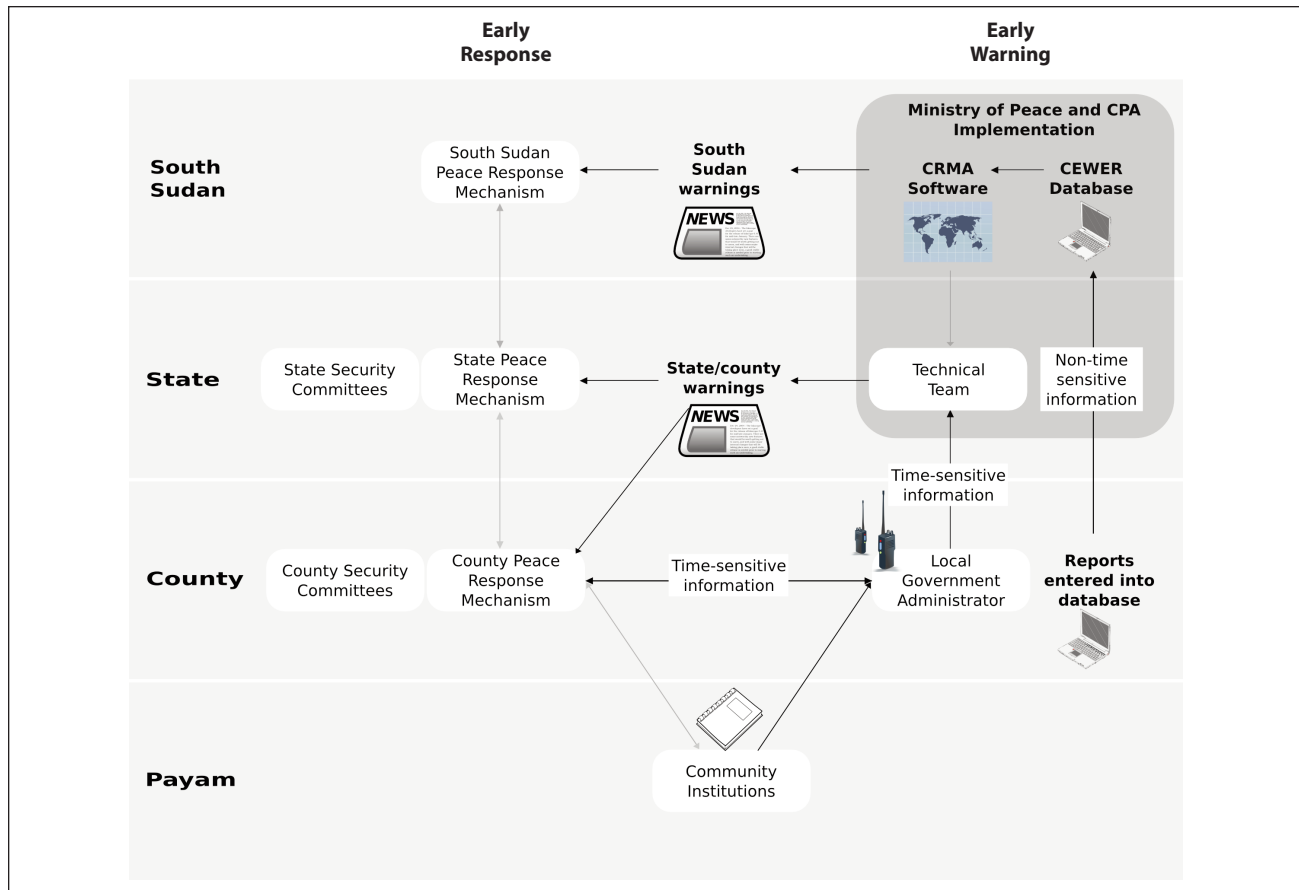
Early Response

Early Warning

Ministry of Peace and CPA Implementation

South Sudan

South Sudan Peace Response Mechanism

South Sudan warnings

NEWS

CRMA Software

CEWER Database

State

State Security Committees

State Peace Response Mechanism

State/county warnings

NEWS

Technical Team

Non-time sensitive information

Time-sensitive information

County

County Security Committees

County Peace Response Mechanism

Time-sensitive information

Local Government Administrator

Reports entered into database

Payam

Community Institutions